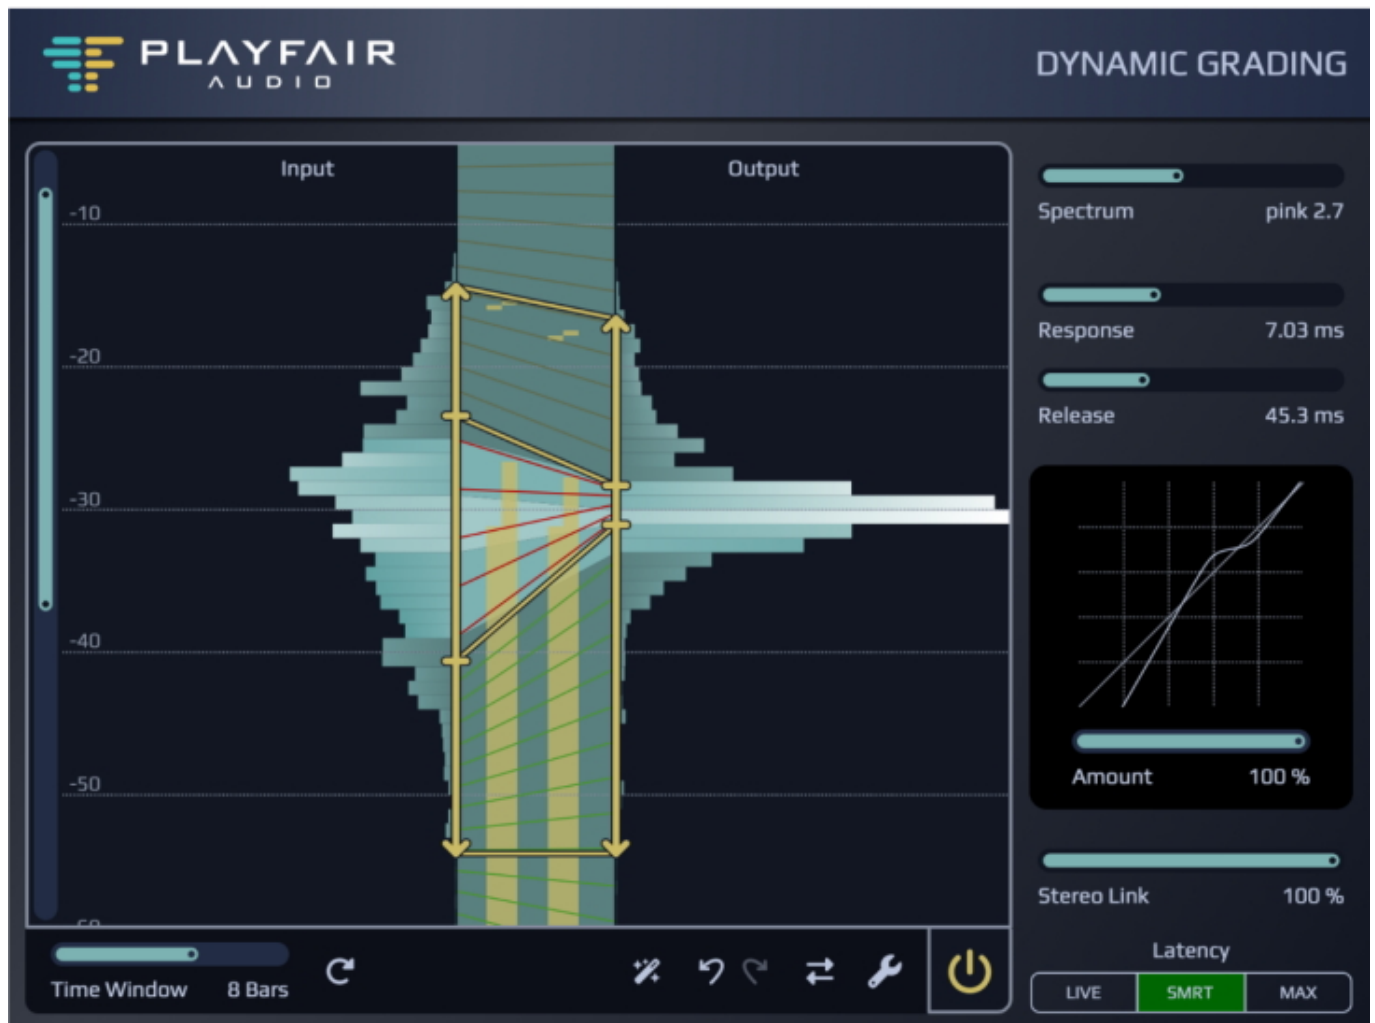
PLAYFAIR
AUDIO

DYNAMIC GRADING

Input

Output

-10

-20

-30

-40

-50

Spectrum pink 2.7

Response 7.03 ms

Release 45.3 ms

Amount 100 %

Stereo Link 100 %

Latency

LIVE SMRT MAX

Time Window 8 Bars